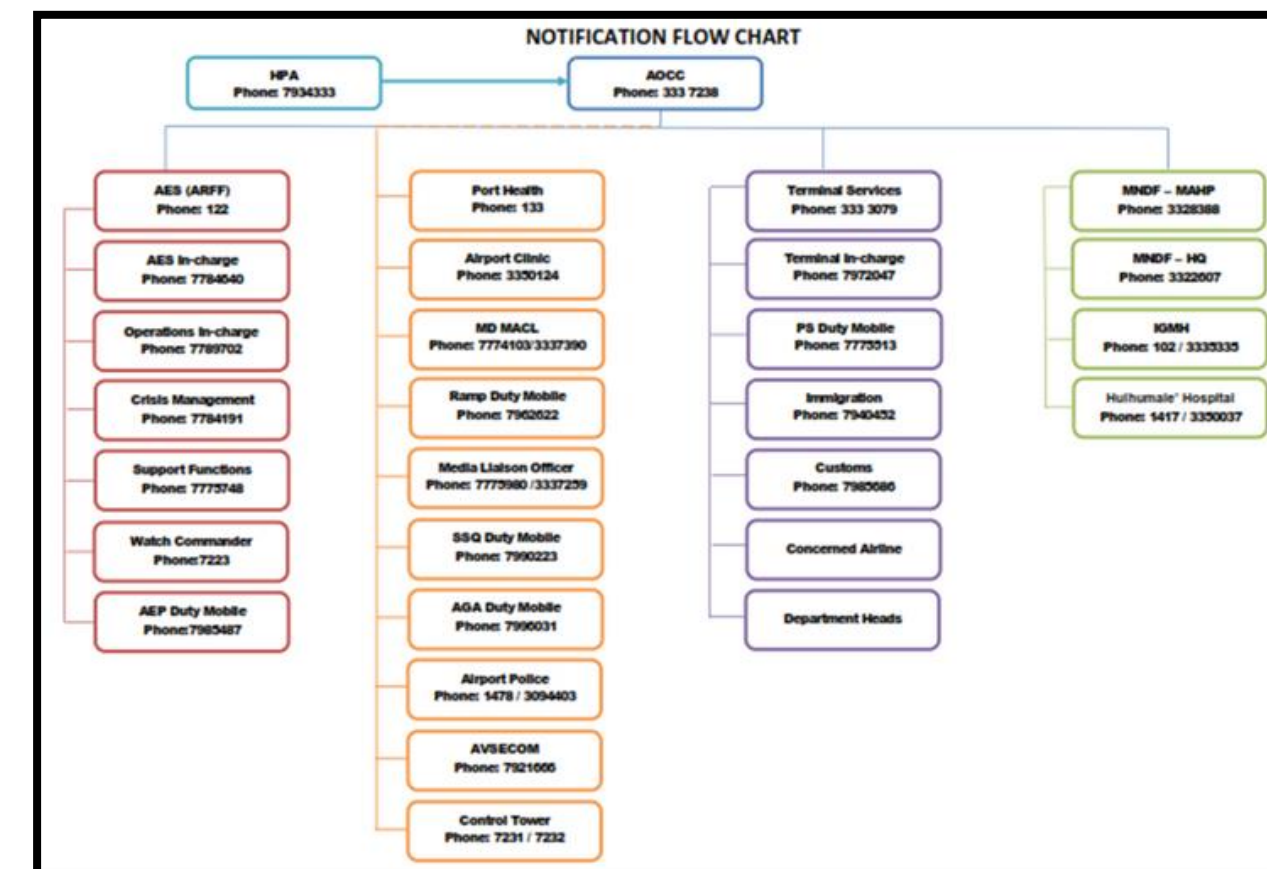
NOTIFICATION FLOW CHART

HPA
Phone: 7934333

AOCC
Phone: 333 7238

AES (ARFF)
Phone: 122

AES In-charge
Phone: 7784640

Operations In-charge
Phone: 7789702

Crisis Management
Phone: 7784191

Support Functions
Phone: 7775748

Watch Commander
Phone:7223

AEP Duty Mobile
Phone:7985487

Port Health
Phone: 133

Airport Clinic
Phone: 3350124

MD MACL
Phone: 7774103/3337390

Ramp Duty Mobile
Phone: 7962022

Media Liaison Officer
Phone: 7775980 /3337259

SSQ Duty Mobile
Phone: 7990223

AGA Duty Mobile
Phone: 7996031

Airport Police
Phone: 1478 / 3094403

AVSECOM
Phone: 7921666

Control Tower
Phone: 7231 / 7232

Terminal Services
Phone: 333 3079

Terminal In-charge
Phone: 7972047

PS Duty Mobile
Phone: 7775513

Immigration
Phone: 7940452

Customs
Phone: 7985086

Concerned Airline

Department Heads

MNDF – MAHP
Phone: 3328388

MNDF – HQ
Phone: 3322607

IGMH
Phone: 102 / 3335335

Hulhumale' Hospital
Phone: 1417 / 3350037